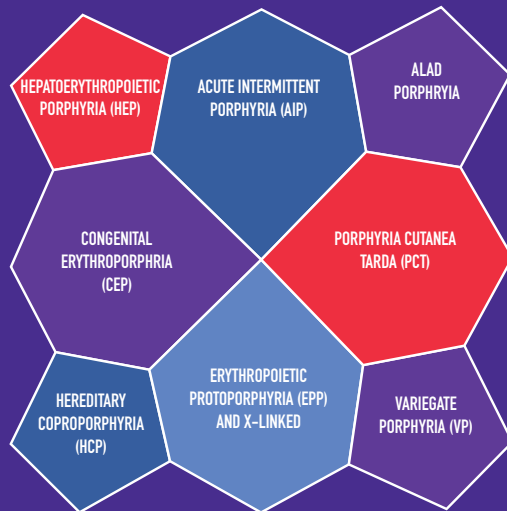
HEPATOERYTHROPOIETIC PORPHYRIA (HEP)

ACUTE INTERMITTENT PORPHYRIA (AIP)

ALAD PORPHYRIA

CONGENITAL ERYTHROPORPHRIA (CEP)

PORPHYRIA CUTANEA TARDA (PCT)

HEREDITARY COPROPORPHYRIA (HCP)

ERYTHROPOIETIC PROTOPORPHYRIA (EPP) AND X-LINKED

VARIEGATE PORPHYRIA (VP)